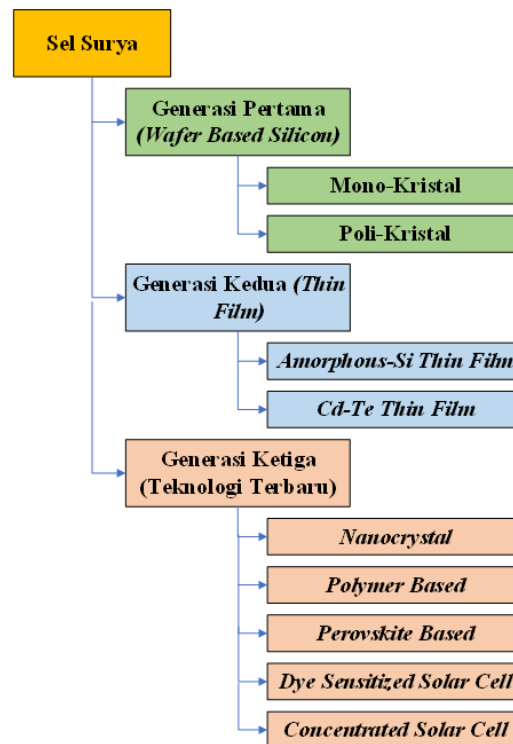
Sel Surya

Generasi Pertama (Wafer Based Silicon)

Mono-Kristal

Poli-Kristal

Generasi Kedua (Thin Film)

Amorphous-Si Thin Film

Cd-Te Thin Film

Generasi Ketiga (Teknologi Terbaru)

Nanocrystal

Polymer Based

Perovskite Based

Dye Sensitized Solar Cell

Concentrated Solar Cell